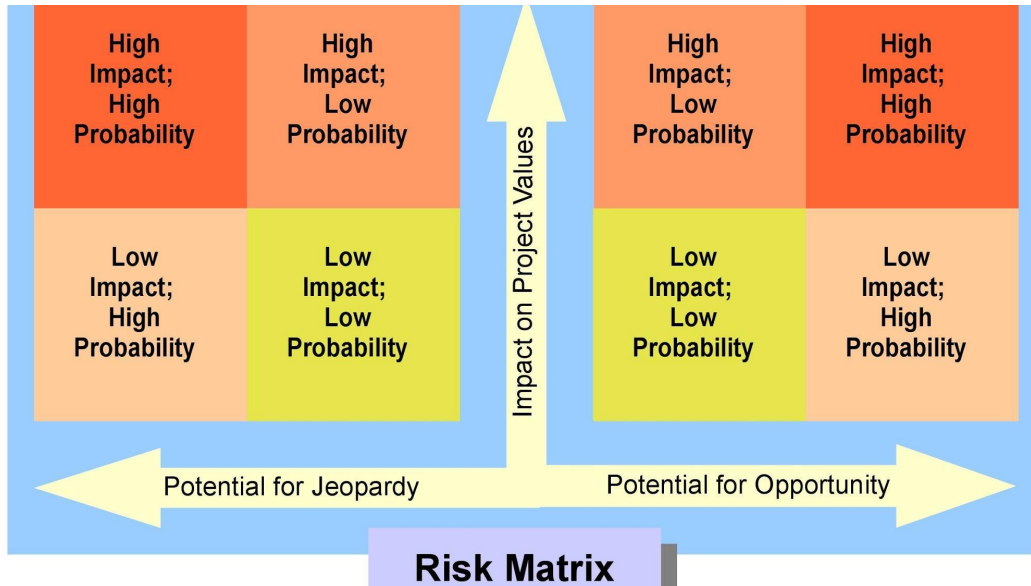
| High Impact; High Probability | High Impact; Low Probability |
|---|---|
| Low Impact; High Probability | Low Impact; Low Probability |

Impact on Project Values

| High Impact; Low Probability | High Impact; High Probability |
|---|---|
| Low Impact; Low Probability | Low Impact; High Probability |

Potential for Jeopardy

Potential for Opportunity

Risk Matrix